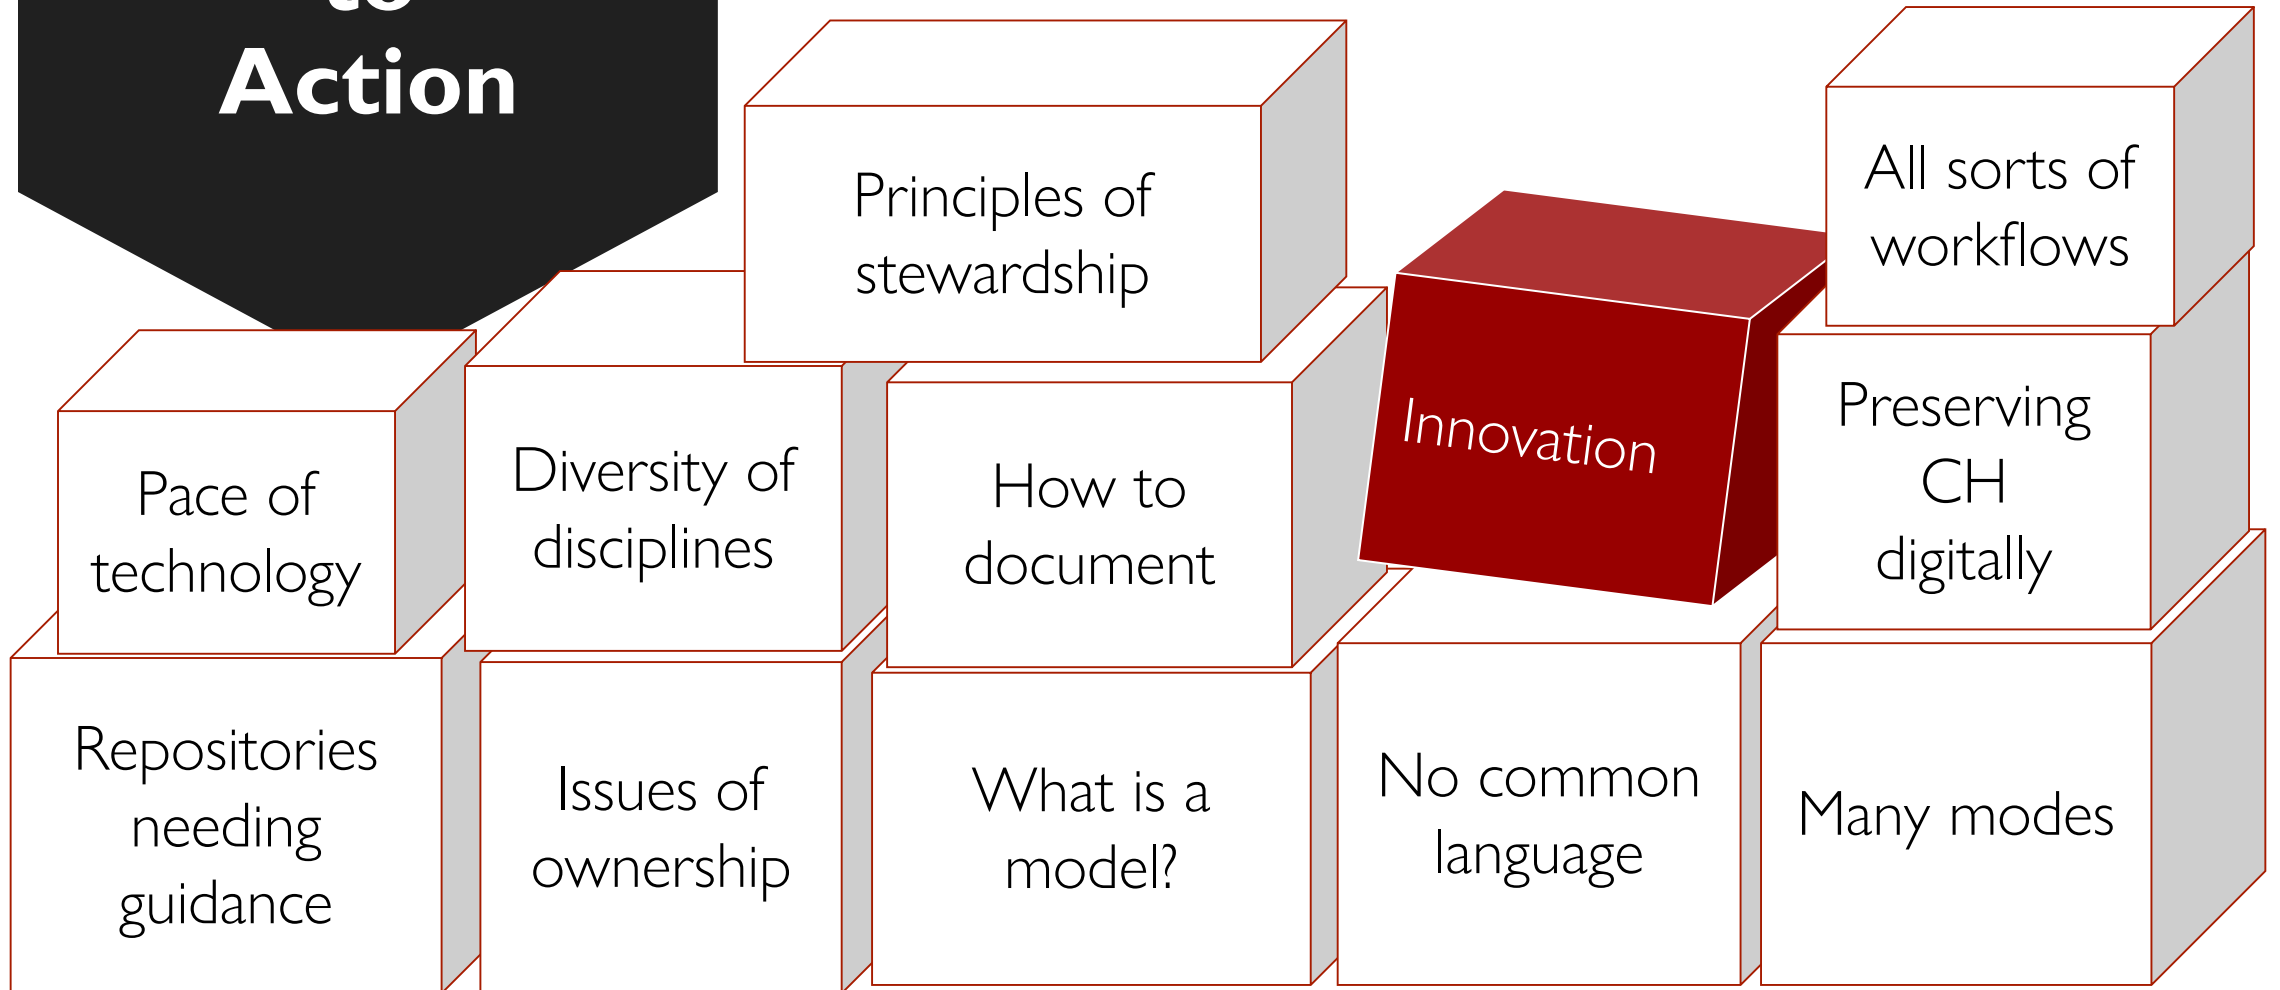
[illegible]
Action

Principles of stewardship

All sorts of workflows

Innovation

Pace of technology

Diversity of disciplines

How to document

Preserving CH digitally

Repositories needing guidance

Issues of ownership

What is a model?

No common language

Many modes